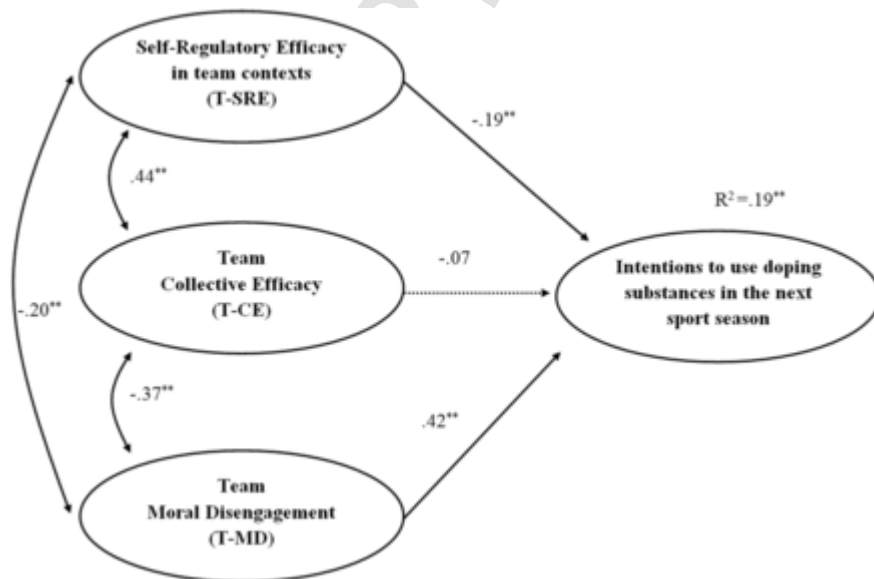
Self-Regulatory Efficacy in team contexts (T-SRE)

-.19**

.44**

R$^2$ =.19**

Team Collective Efficacy (T-CE)

-.07

Intentions to use doping substances in the next sport season

-.20**

-.37**

.42**

Team Moral Disengagement (T-MD)